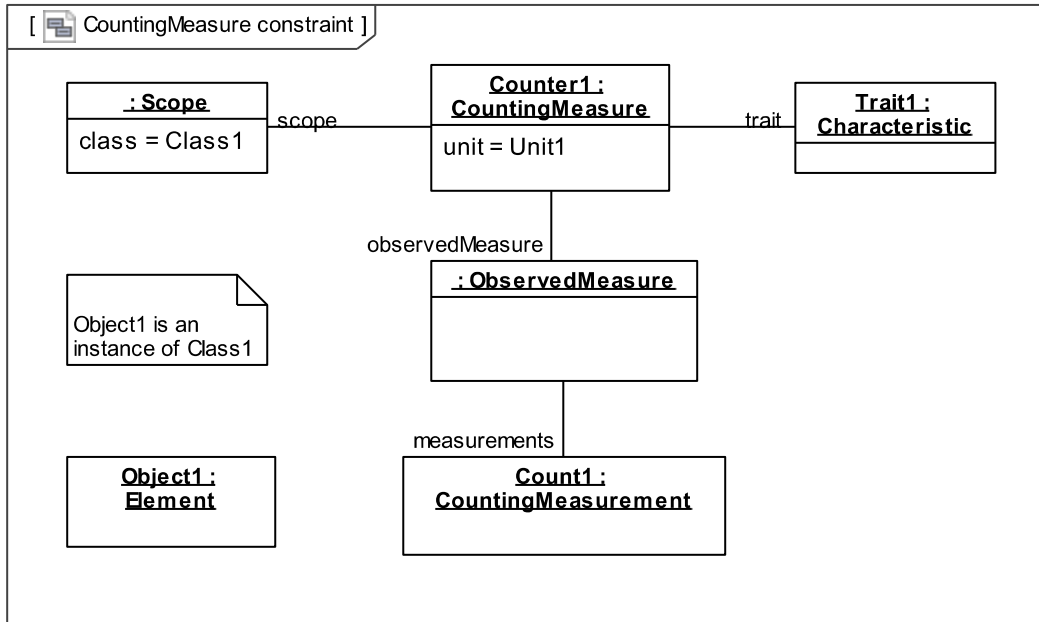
[ CountingMeasure constraint ]

: Scope
class = Class1

scope

Counter1 : CountingMeasure
unit = Unit1

trait

Trait1 : Characteristic

observedMeasure

: ObservedMeasure

Object1 is an instance of Class1

measurements

Object1 : Element

Count1 : CountingMeasurement